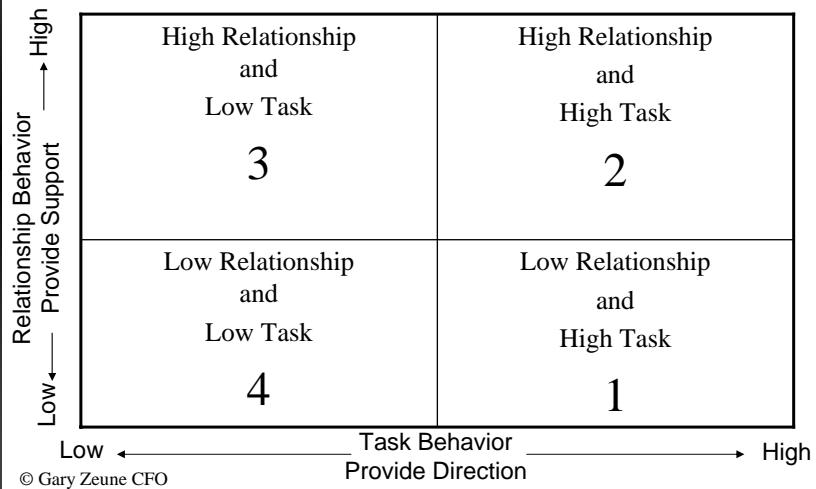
High

Relationship Behavior
Provide Support

Low

| High Relationship and Low Task 3 | High Relationship and High Task 2 |
|---|---|
| Low Relationship and Low Task 4 | Low Relationship and High Task 1 |

Low

Task Behavior
Provide Direction

High

© Gary Zeune CFO